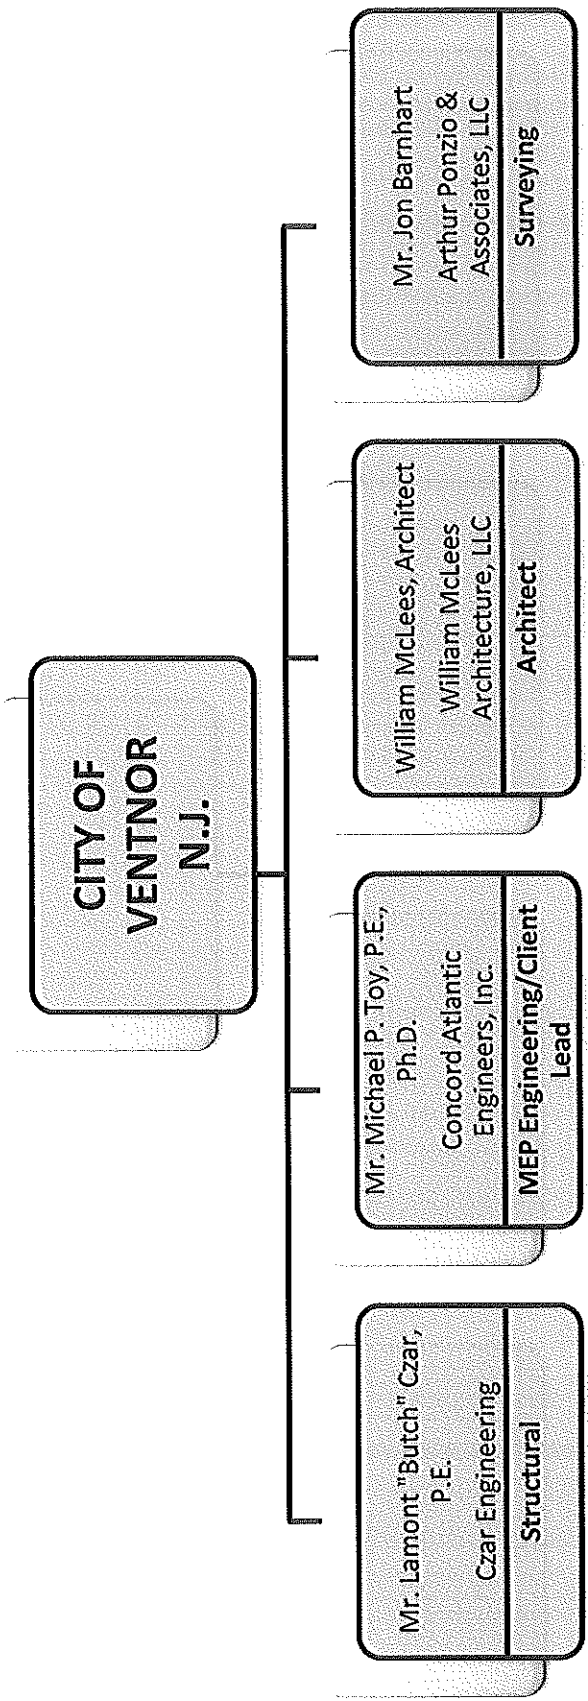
CITY OF VENTNOR N.J.

Mr. Lamont "Butch" Czar, P.E.
Czar Engineering
Structural

Mr. Michael P. Toy, P.E., Ph.D.
Concord Atlantic Engineers, Inc.
MEP Engineering/Client Lead

William McLees, Architect
William McLees Architecture, LLC
Architect

Mr. Jon Barnhart
Arthur Ponzio & Associates, LLC
Surveying